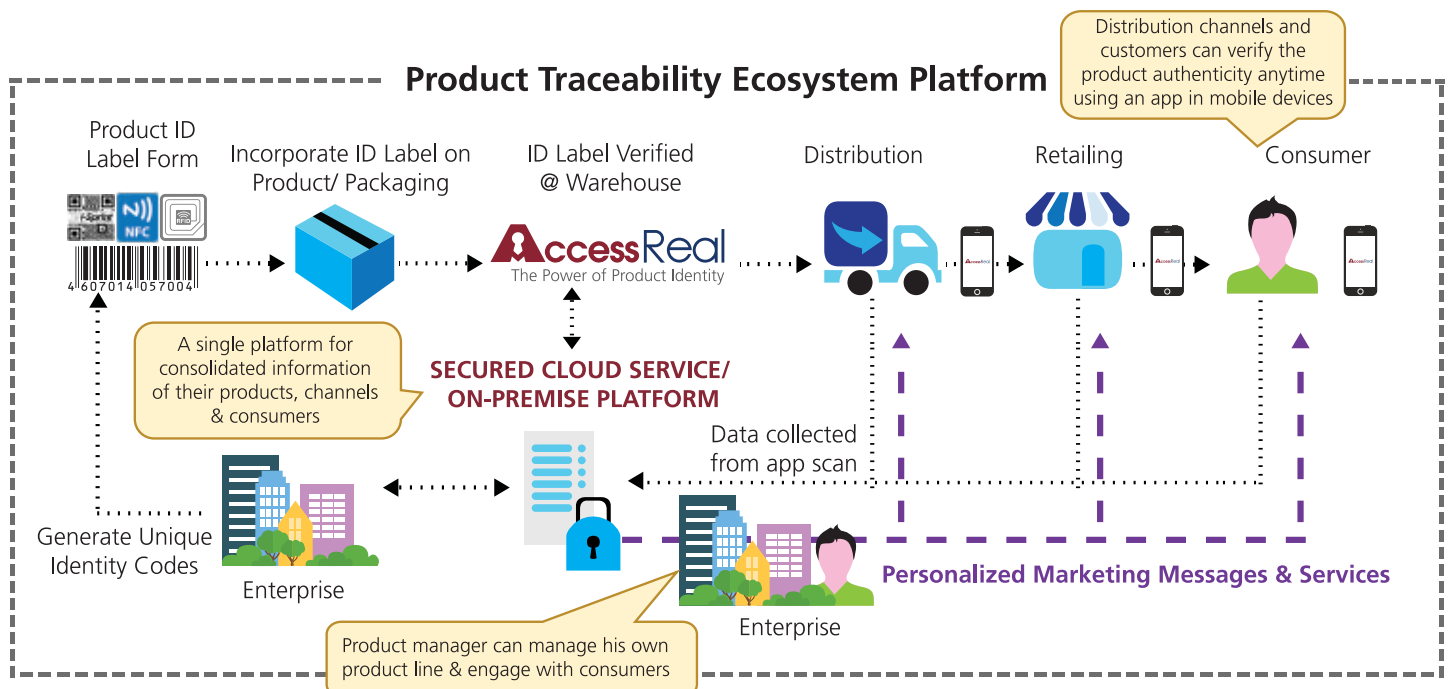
Product Traceability Ecosystem Platform

Distribution channels and customers can verify the product authenticity anytime using an app in mobile devices

Product ID Label Form

NFC

RFID

4 607014 057004

Incorporate ID Label on Product/ Packaging

ID Label Verified @ Warehouse

AccessReal
The Power of Product Identity

Distribution

Retailing

Consumer

A single platform for consolidated information of their products, channels & consumers

SECURED CLOUD SERVICE/ ON-PREMISE PLATFORM

Data collected from app scan

Generate Unique Identity Codes

Enterprise

Enterprise

Personalized Marketing Messages & Services

Product manager can manage his own product line & engage with consumers